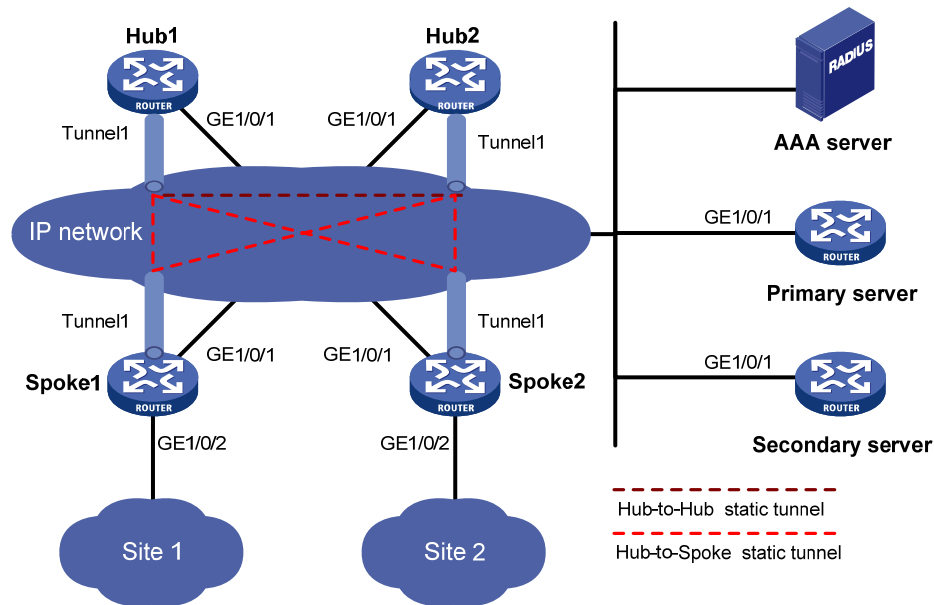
Hub1
ROUTER
GE1/0/1
Tunnel1

Hub2
ROUTER
GE1/0/1
Tunnel1

RADIUS
AAA server

IP network

GE1/0/1
ROUTER
Primary server

Tunnel1
GE1/0/1
Spoke1
ROUTER
GE1/0/2

GE1/0/1
Tunnel1
Spoke2
ROUTER
GE1/0/2

GE1/0/1
ROUTER
Secondary server

Hub-to-Hub static tunnel
Hub-to-Spoke static tunnel

Site 1
Site 2